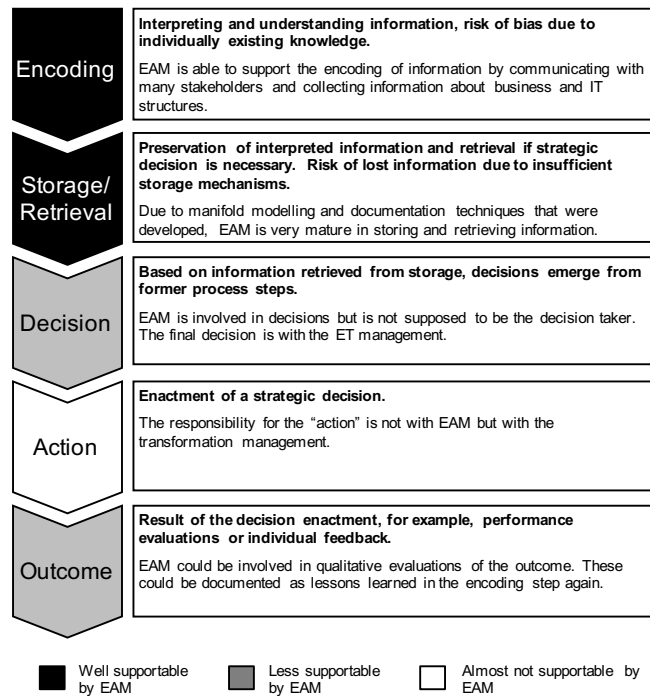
Encoding

Interpreting and understanding information, risk of bias due to individually existing knowledge.

EAM is able to support the encoding of information by communicating with many stakeholders and collecting information about business and IT structures.

Storage/ Retrieval

Preservation of interpreted information and retrieval if strategic decision is necessary. Risk of lost information due to insufficient storage mechanisms.

Due to manifold modelling and documentation techniques that were developed, EAM is very mature in storing and retrieving information.

Decision

Based on information retrieved from storage, decisions emerge from former process steps.

EAM is involved in decisions but is not supposed to be the decision taker. The final decision is with the ET management.

Action

Enactment of a strategic decision.

The responsibility for the “action” is not with EAM but with the transformation management.

Outcome

Result of the decision enactment, for example, performance evaluations or individual feedback.

EAM could be involved in qualitative evaluations of the outcome. These could be documented as lessons learned in the encoding step again.

Well supportable by EAM

Less supportable by EAM

Almost not supportable by EAM